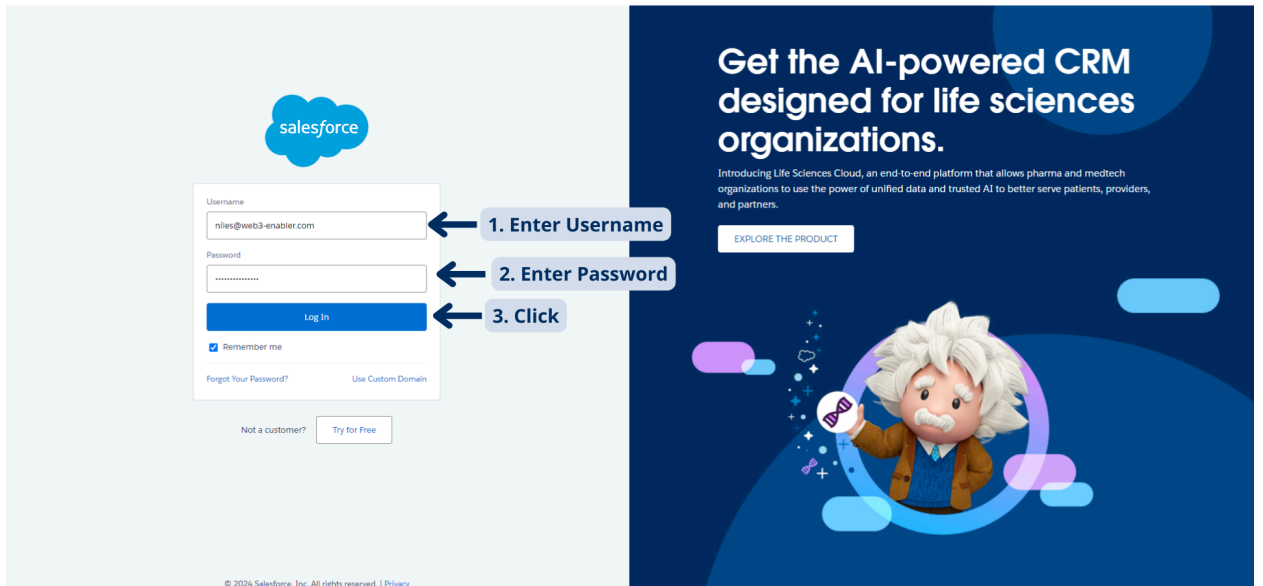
salesforce

Username

niles@web3-enabler.com

1. Enter Username

Password

···············

2. Enter Password

Log In

3. Click

Remember me

Forgot Your Password?

Use Custom Domain

Not a customer?

Try for Free

© 2024 Salesforce, Inc. All rights reserved. | Privacy

Get the AI-powered CRM designed for life sciences organizations.

Introducing Life Sciences Cloud, an end-to-end platform that allows pharma and medtech organizations to use the power of unified data and trusted AI to better serve patients, providers, and partners.

EXPLORE THE PRODUCT